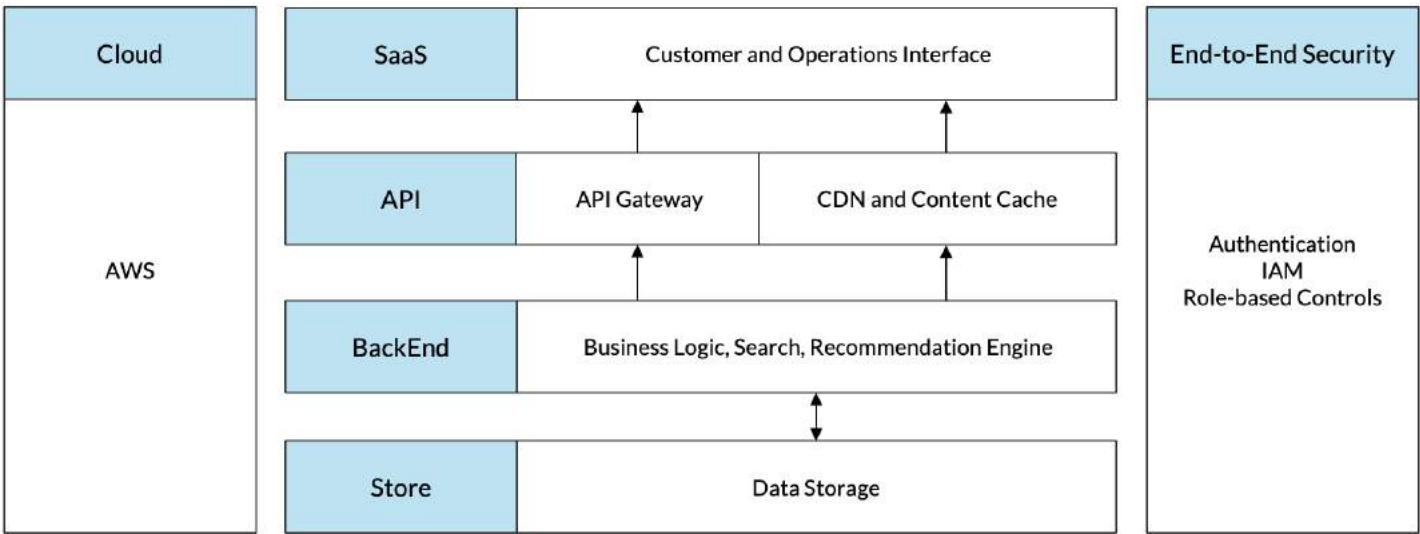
Cloud

AWS

SaaS

Customer and Operations Interface

API

API Gateway

CDN and Content Cache

BackEnd

Business Logic, Search, Recommendation Engine

Store

Data Storage

End-to-End Security

Authentication
IAM
Role-based Controls